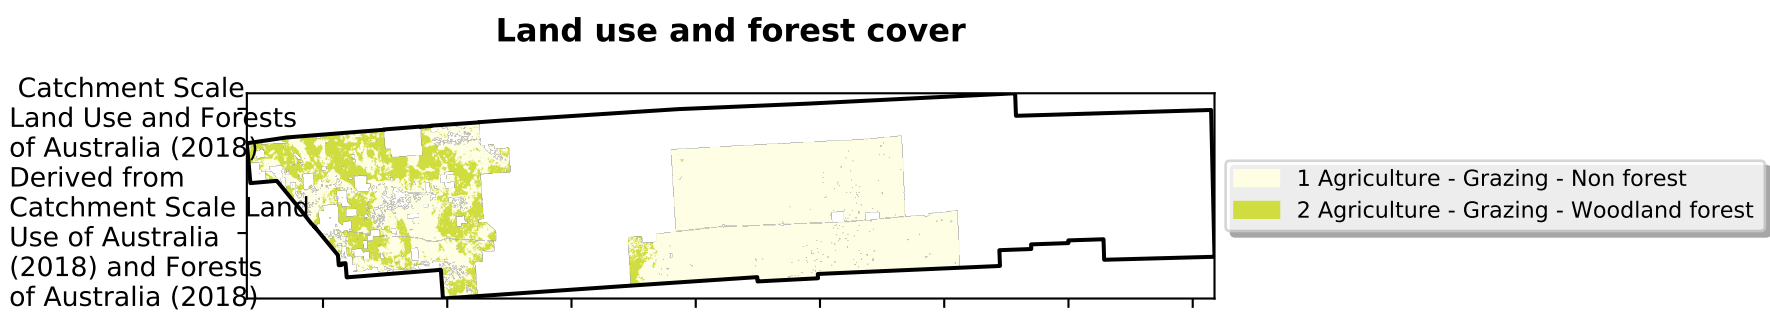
Land use and forest cover

Catchment Scale Land Use and Forests of Australia (2018) Derived from Catchment Scale Land Use of Australia (2018) and Forests of Australia (2018)

1 Agriculture - Grazing - Non forest
2 Agriculture - Grazing - Woodland forest